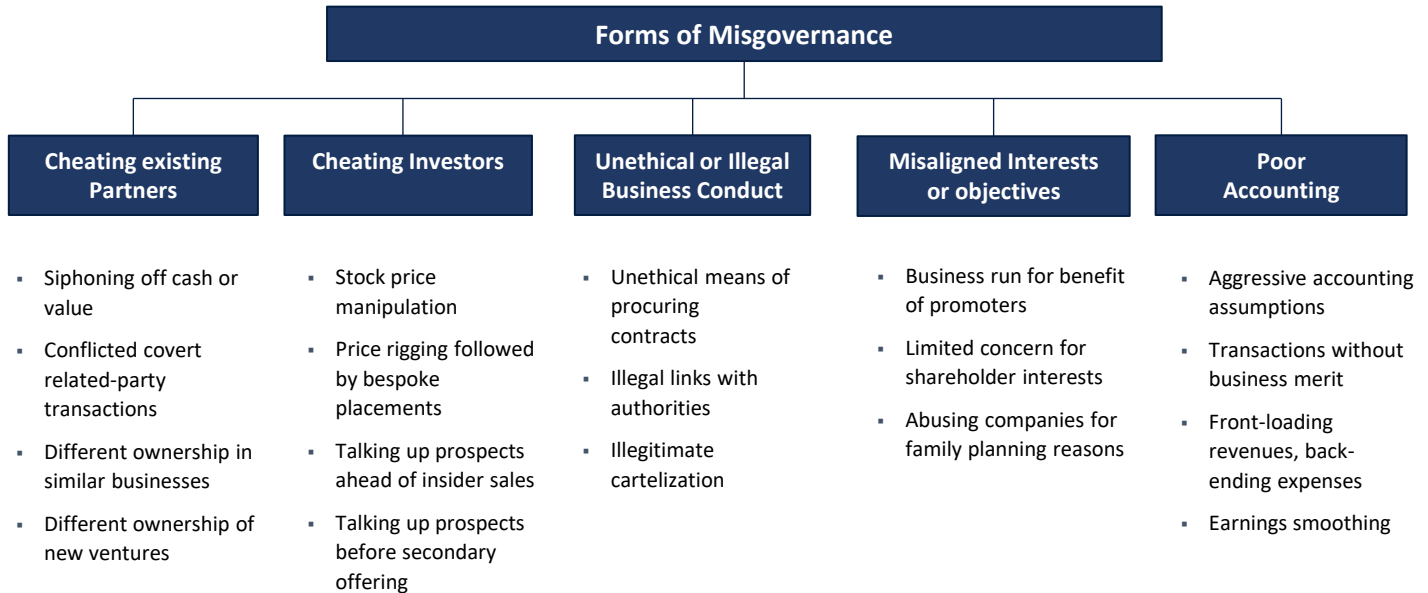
Forms of Misgovernance

Cheating existing Partners

- Siphoning off cash or value
- Conflicted covert related-party transactions
- Different ownership in similar businesses
- Different ownership of new ventures

Cheating Investors

- Stock price manipulation
- Price rigging followed by bespoke placements
- Talking up prospects ahead of insider sales
- Talking up prospects before secondary offering

Unethical or Illegal Business Conduct

- Unethical means of procuring contracts
- Illegal links with authorities
- Illegitimate cartelization

Misaligned Interests or objectives

- Business run for benefit of promoters
- Limited concern for shareholder interests
- Abusing companies for family planning reasons

Poor Accounting

- Aggressive accounting assumptions
- Transactions without business merit
- Front-loading revenues, back-ending expenses
- Earnings smoothing